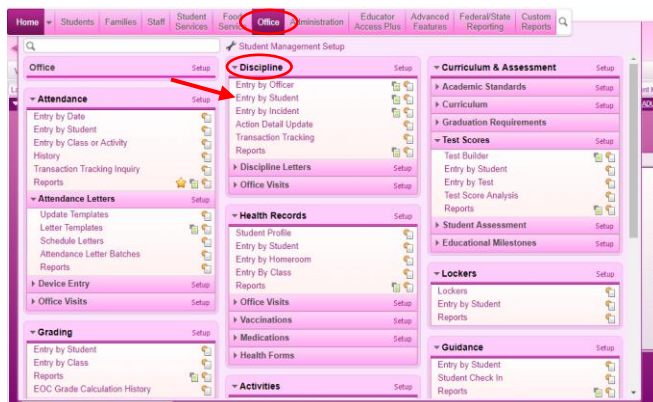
Home | Students | Families | Staff | Student Services | Food Servi | Office | Administration | Educator Access Plus | Advanced Features | Federal/State Reporting | Custom Reports

Student Management Setup

Office Setup

Attendance Setup
Entry by Date
Entry by Student
Entry by Class or Activity
History
Transaction Tracking Inquiry
Reports

Attendance Letters Setup
Update Templates
Letter Templates
Schedule Letters
Attendance Letter Batches
Reports

Device Entry Setup

Office Visits Setup

Grading Setup
Entry by Student
Entry by Class
Reports
EOC Grade Calculation History

Discipline Setup
Entry by Officer
Entry by Student
Entry by Incident
Action Detail Update
Transaction Tracking
Reports

Discipline Letters Setup

Office Visits Setup

Health Records Setup
Student Profile
Entry by Student
Entry by Homeroom
Entry By Class
Reports

Office Visits Setup

Vaccinations Setup

Medications Setup

Health Forms

Activities Setup

Curriculum & Assessment Setup

Academic Standards Setup

Curriculum Setup

Graduation Requirements Setup

Test Scores Setup
Test Builder
Entry by Student
Entry by Test
Test Score Analysis
Reports

Student Assessment Setup

Educational Milestones Setup

Lockers Setup
Lockers
Entry by Student
Reports

Guidance Setup
Entry by Student
Student Check In
Reports